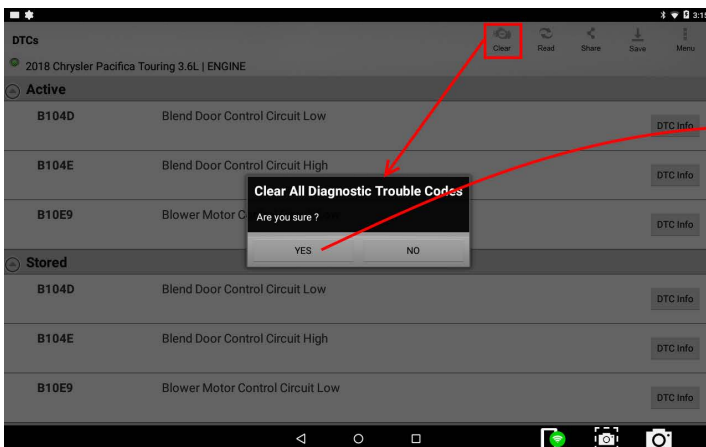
3:1

DTCs

Clear Read Share Save Menu

2018 Chrysler Pacifica Touring 3.6L | ENGINE

Active

B104D Blend Door Control Circuit Low DTC Info

B104E Blend Door Control Circuit High DTC Info

B10E9 Blower Motor C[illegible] DTC Info

Clear All Diagnostic Trouble Codes

Are you sure ?

YES NO

Stored

B104D Blend Door Control Circuit Low DTC Info

B104E Blend Door Control Circuit High DTC Info

B10E9 Blower Motor Control Circuit Low DTC Info